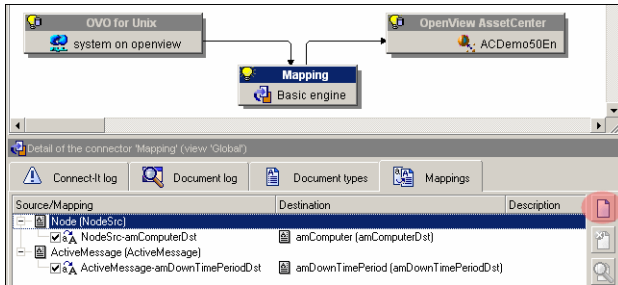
OVO for Unix
system on openview

OpenView AssetCenter
ACDemo50En

Mapping
Basic engine

Detail of the connector 'Mapping' (view 'Global')

Connect-It log
Document log
Document types
Mappings

| Source/Mapping | Destination | Description |
|---|---|---|
| Node (NodeSrc) | | |
| NodeSrc-amComputerDst | amComputer (amComputerDst) | |
| ActiveMessage (ActiveMessage) | | |
| ActiveMessage-amDownTimePeriodDst | amDownTimePeriod (amDownTimePeriodDst) | |